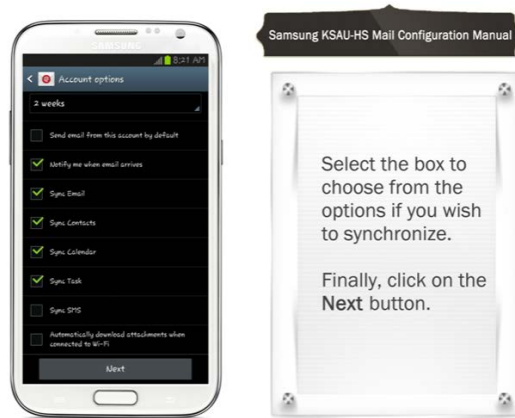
SAMSUNG

8:21 AM

Account options

2 weeks

Send email from this account by default

Notify me when email arrives

Sync Email

Sync Contacts

Sync Calendar

Sync Task

Sync SMS

Automatically download attachments when connected to Wi-Fi

Next

Samsung KSAU-HS Mail Configuration Manual

Select the box to choose from the options if you wish to synchronize.

Finally, click on the Next button.